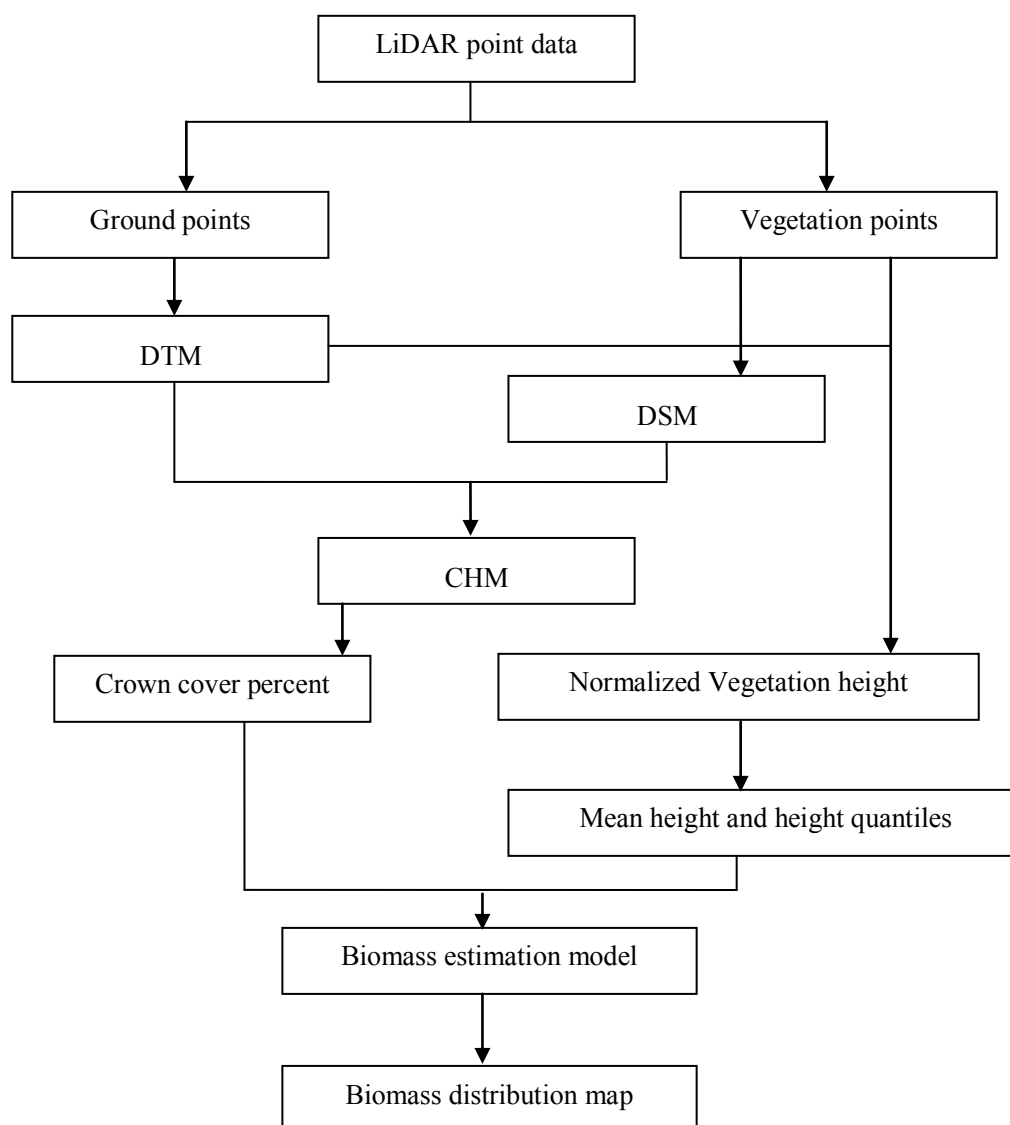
LiDAR point data

Ground points

Vegetation points

DTM

DSM

CHM

Crown cover percent

Normalized Vegetation height

Mean height and height quantiles

Biomass estimation model

Biomass distribution map